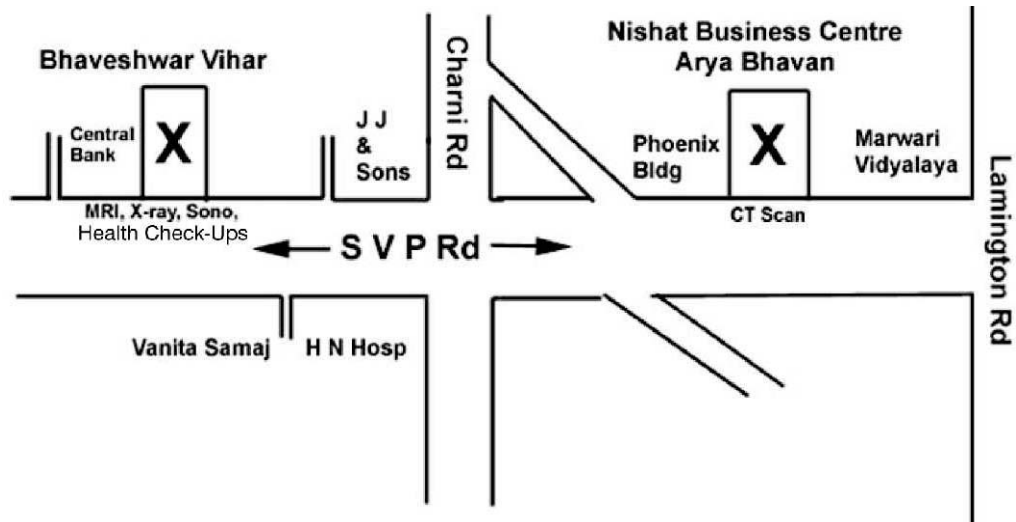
Bhaveshwar Vihar

Central Bank

X

MRI, X-ray, Sono, Health Check-Ups

J J & Sons

Charni Rd

Nishat Business Centre
Arya Bhavan

Phoenix Bldg

X

Marwari Vidyalaya

CT Scan

Lamington Rd

S V P Rd

Vanita Samaj

H N Hosp